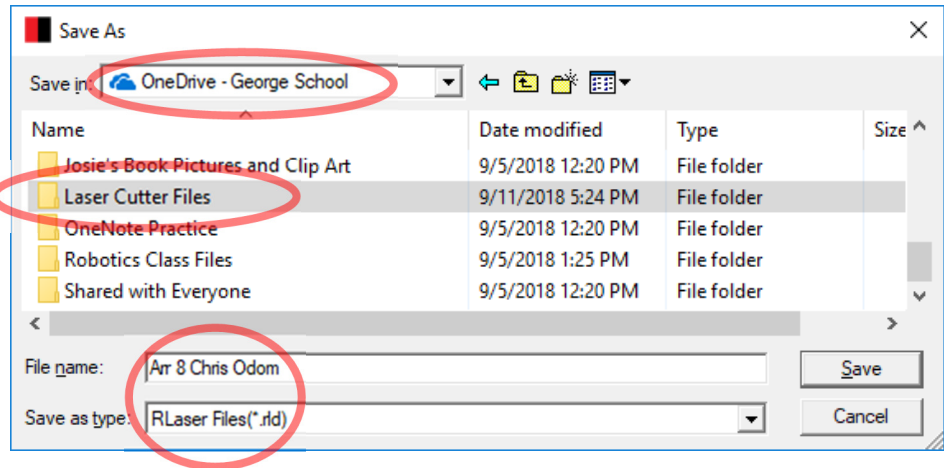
Save As

Save in: OneDrive - George School

| Name | Date modified | Type | Size |
|---|---|---|---|
| Josie's Book Pictures and Clip Art | 9/5/2018 12:20 PM | File folder | |
| Laser Cutter Files | 9/11/2018 5:24 PM | File folder | |
| OneNote Practice | 9/5/2018 12:20 PM | File folder | |
| Robotics Class Files | 9/5/2018 1:25 PM | File folder | |
| Shared with Everyone | 9/5/2018 12:20 PM | File folder | |

File name: Arr 8 Chris Odom

Save as type: RLaser Files(*.rld)

Save

Cancel